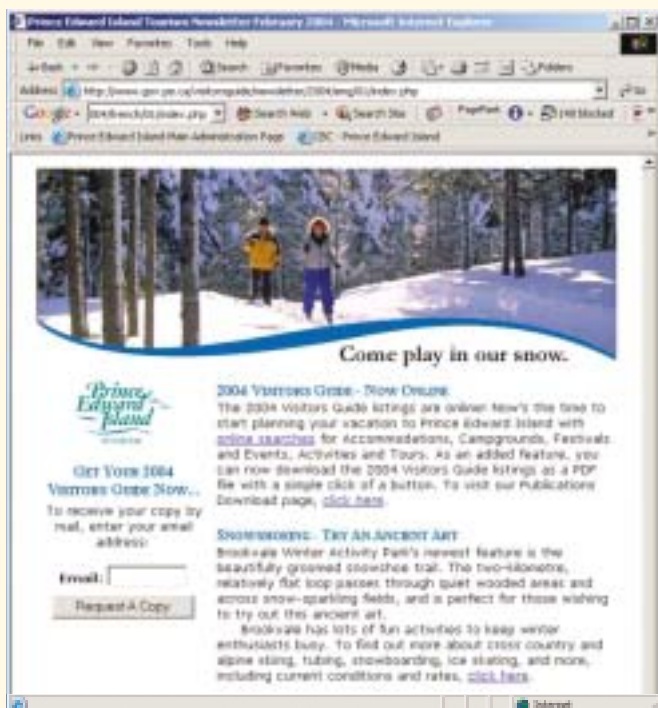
Prince Edward Island Tourism Newsletter February 2004 - Microsoft Internet Explorer

File Edit View Favorites Tools Help

Back Search Favorites Media Folders

Address http://www.gov.pe.ca/visitorsguide/newsletter/2004/eng/02/index.php Go

Google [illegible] Search Web Search Site PageRank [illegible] blocked

Links Prince Edward Island Main Administration Page CBC - Prince Edward Island

Come play in our snow.

Prince Edward Island

Get Your 2004 Visitors Guide Now...

To receive your copy by mail, enter your email address:

Email:

Request A Copy

2004 Visitors Guide - Now Online

The 2004 Visitors Guide listings are online! Now's the time to start planning your vacation to Prince Edward Island with online searches for Accommodations, Campgrounds, Festivals and Events, Activities and Tours. As an added feature, you can now download the 2004 Visitors Guide listings as a PDF file with a simple click of a button. To visit our Publications Download page, click here.

Snowshoeing - Try An Ancient Art

Brookvale Winter Activity Park's newest feature is the beautifully groomed snowshoe trail. The two-kilometre, relatively flat loop passes through quiet wooded areas and across snow-sparkling fields, and is perfect for those wishing to try out this ancient art.

Brookvale has lots of fun activities to keep winter enthusiasts busy. To find out more about cross country and alpine skiing, tubing, snowboarding, ice skating, and more, including current conditions and rates, click here.

Internet